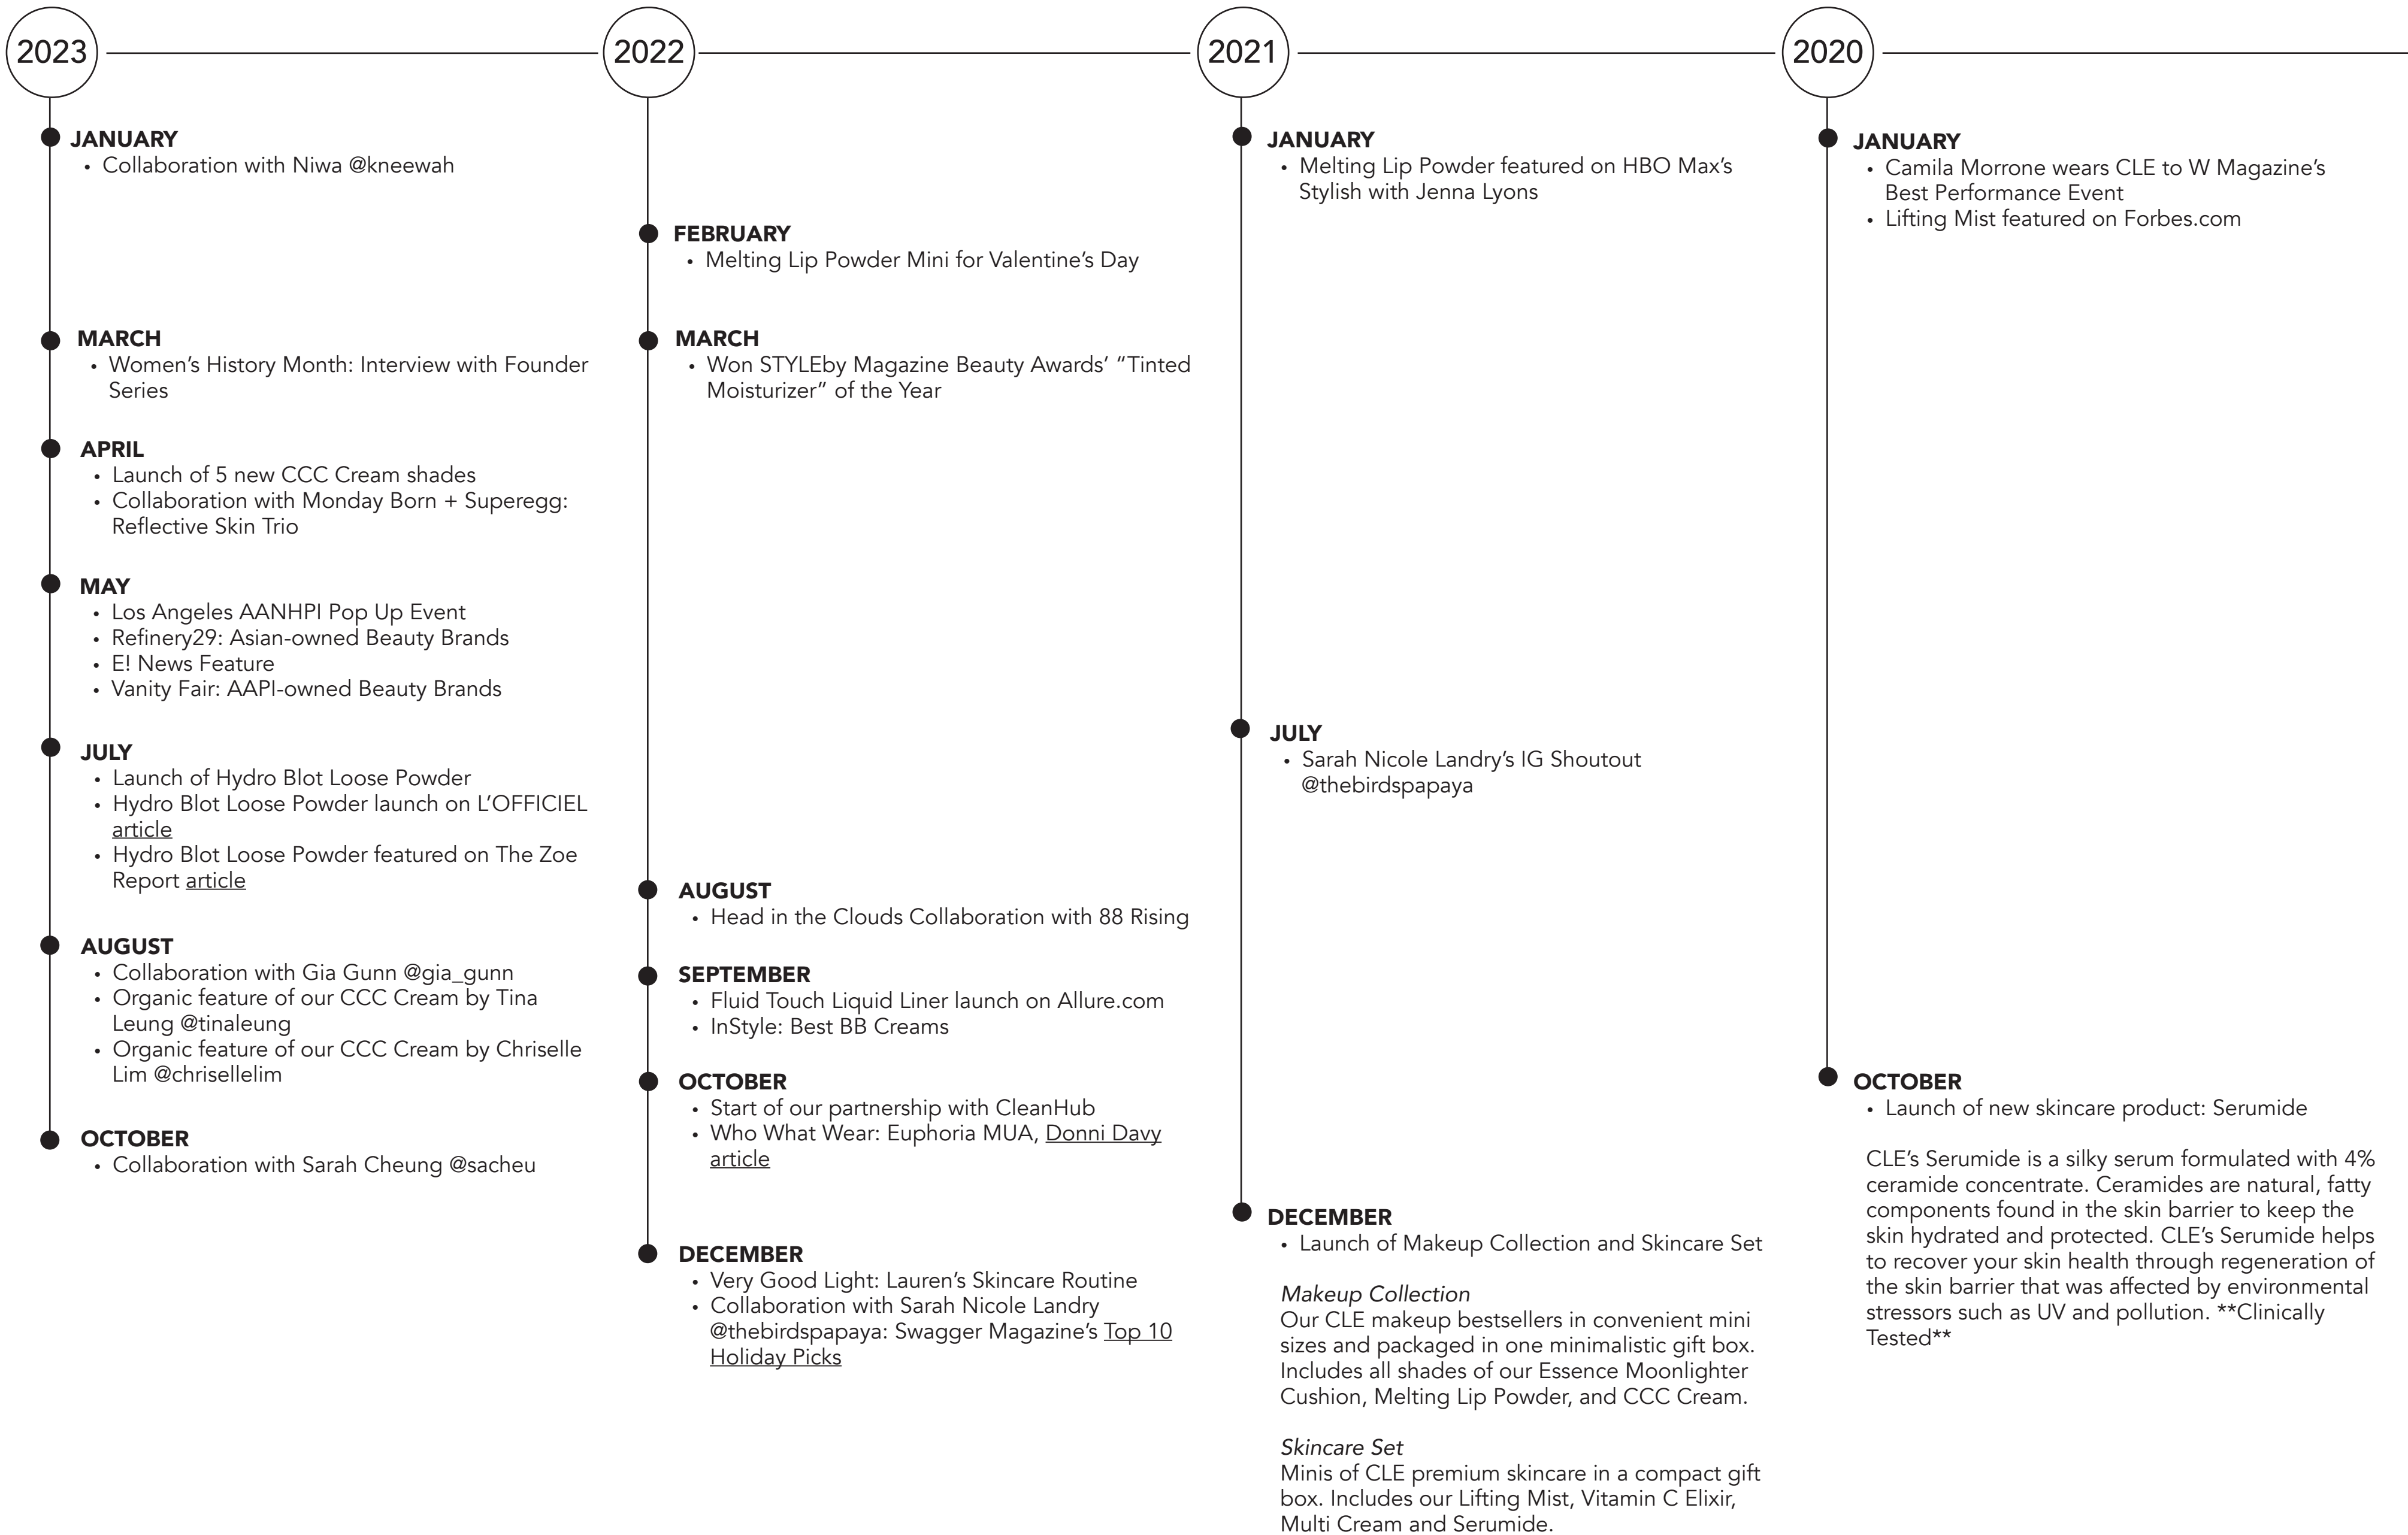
2023

JANUARY
• Collaboration with Niwa @kneewah

MARCH
• Women's History Month: Interview with Founder Series

APRIL
• Launch of 5 new CCC Cream shades
• Collaboration with Monday Born + Superegg: Reflective Skin Trio

MAY
• Los Angeles AANHPI Pop Up Event
• Refinery29: Asian-owned Beauty Brands
• E! News Feature
• Vanity Fair: AAPI-owned Beauty Brands

JULY
• Launch of Hydro Blot Loose Powder
• Hydro Blot Loose Powder launch on L'OFFICIEL article
• Hydro Blot Loose Powder featured on The Zoe Report article

AUGUST
• Collaboration with Gia Gunn @gia_gunn
• Organic feature of our CCC Cream by Tina Leung @tinaleung
• Organic feature of our CCC Cream by Chriselle Lim @chrisellelim

OCTOBER
• Collaboration with Sarah Cheung @sacheu

2022

FEBRUARY
• Melting Lip Powder Mini for Valentine's Day

MARCH
• Won STYLEby Magazine Beauty Awards' "Tinted Moisturizer" of the Year

AUGUST
• Head in the Clouds Collaboration with 88 Rising

SEPTEMBER
• Fluid Touch Liquid Liner launch on Allure.com
• InStyle: Best BB Creams

OCTOBER
• Start of our partnership with CleanHub
• Who What Wear: Euphoria MUA, Donni Davy article

DECEMBER
• Very Good Light: Lauren's Skincare Routine
• Collaboration with Sarah Nicole Landry @thebirdspapaya: Swagger Magazine's Top 10 Holiday Picks

2021

JANUARY
• Melting Lip Powder featured on HBO Max's Stylish with Jenna Lyons

JULY
• Sarah Nicole Landry's IG Shoutout @thebirdspapaya

DECEMBER
• Launch of Makeup Collection and Skincare Set

Makeup Collection
Our CLE makeup bestsellers in convenient mini sizes and packaged in one minimalistic gift box. Includes all shades of our Essence Moonlighter Cushion, Melting Lip Powder, and CCC Cream.

Skincare Set
Minis of CLE premium skincare in a compact gift box. Includes our Lifting Mist, Vitamin C Elixir, Multi Cream and Serumide.

2020

JANUARY
• Camila Morrone wears CLE to W Magazine's Best Performance Event
• Lifting Mist featured on Forbes.com

OCTOBER
• Launch of new skincare product: Serumide

CLE's Serumide is a silky serum formulated with 4% ceramide concentrate. Ceramides are natural, fatty components found in the skin barrier to keep the skin hydrated and protected. CLE's Serumide helps to recover your skin health through regeneration of the skin barrier that was affected by environmental stressors such as UV and pollution. **Clinically Tested**